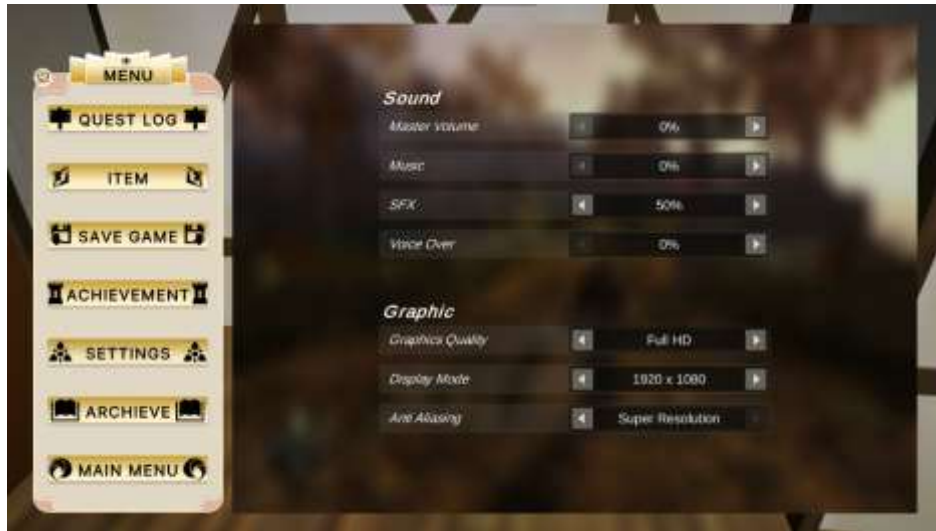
MENU

QUEST LOG

ITEM

SAVE GAME

ACHIEVEMENT

SETTINGS

ARCHIEVE

MAIN MENU

Sound

Master Volume 0%

Music 0%

SFX 50%

Voice Over 0%

Graphic

Graphics Quality Full HD

Display Mode 1920 x 1080

Anti Aliasing Super Resolution